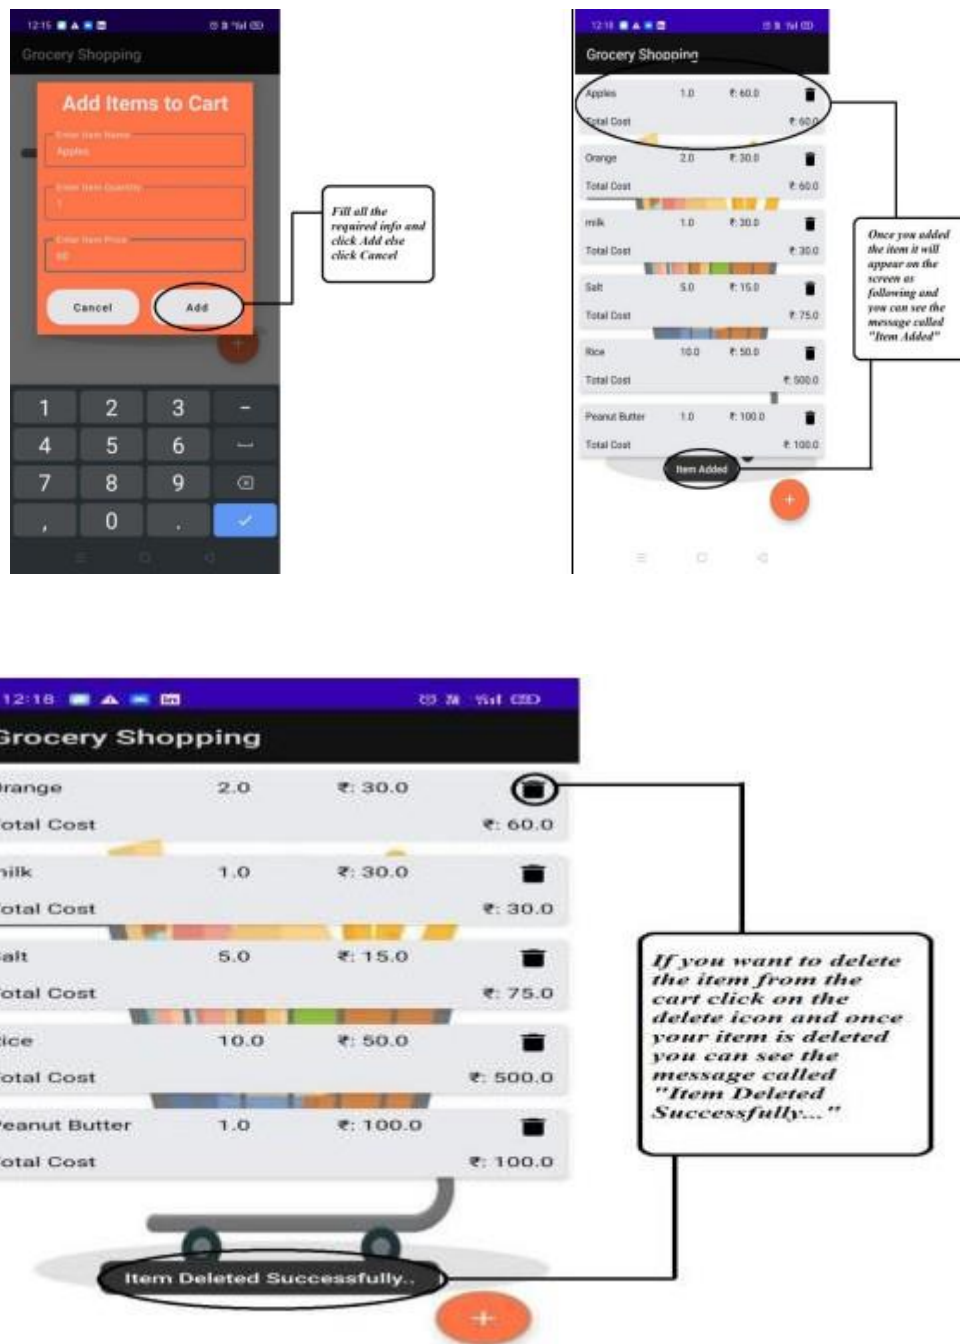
12:15

Grocery Shopping

Add Items to Cart

Enter Item Name

Apples

Enter Item Quantity

1

Enter Item Price

60

Cancel

Add

1 2 3 -
4 5 6
7 8 9
, 0 .

Fill all the required info and click Add else click Cancel

12:16

Grocery Shopping

| | | | |
|---|---|---|---|
| Apples | 1.0 | ₹: 60.0 | |
| Total Cost | | | ₹: 60.0 |
| Orange | 2.0 | ₹: 30.0 | |
| Total Cost | | | ₹: 60.0 |
| milk | 1.0 | ₹: 30.0 | |
| Total Cost | | | ₹: 30.0 |
| Salt | 5.0 | ₹: 15.0 | |
| Total Cost | | | ₹: 75.0 |
| Rice | 10.0 | ₹: 50.0 | |
| Total Cost | | | ₹: 500.0 |
| Peanut Butter | 1.0 | ₹: 100.0 | |
| Total Cost | | | ₹: 100.0 |

Item Added

Once you added the item it will appear on the screen as following and you can see the message called "Item Added"

12:18

Grocery Shopping

| | | | |
|---|---|---|---|
| Orange | 2.0 | ₹: 30.0 | |
| Total Cost | | | ₹: 60.0 |
| milk | 1.0 | ₹: 30.0 | |
| Total Cost | | | ₹: 30.0 |
| salt | 5.0 | ₹: 15.0 | |
| Total Cost | | | ₹: 75.0 |
| Rice | 10.0 | ₹: 50.0 | |
| Total Cost | | | ₹: 500.0 |
| Peanut Butter | 1.0 | ₹: 100.0 | |
| Total Cost | | | ₹: 100.0 |

Item Deleted Successfully..

If you want to delete the item from the cart click on the delete icon and once your item is deleted you can see the message called "Item Deleted Successfully..."